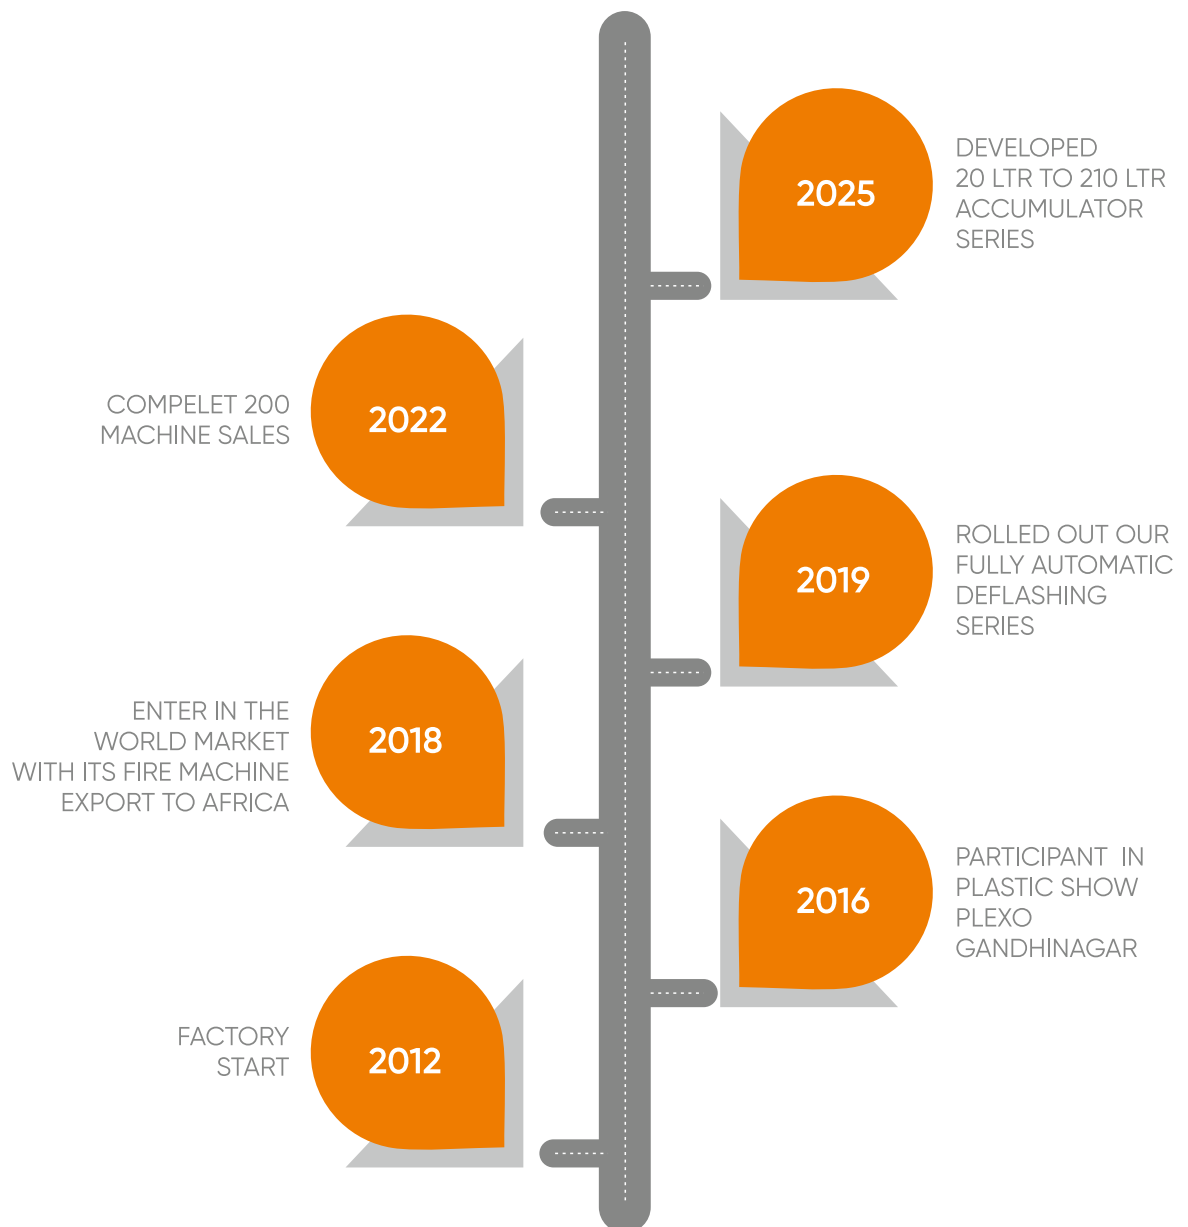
2025

DEVELOPED 20 LTR TO 210 LTR ACCUMULATOR SERIES

COMPELET 200 MACHINE SALES

2022

2019

ROLLED OUT OUR FULLY AUTOMATIC DEFLASHING SERIES

ENTER IN THE WORLD MARKET WITH ITS FIRE MACHINE EXPORT TO AFRICA

2018

2016

PARTICIPANT IN PLASTIC SHOW PLEXO GANDHINAGAR

FACTORY START

2012